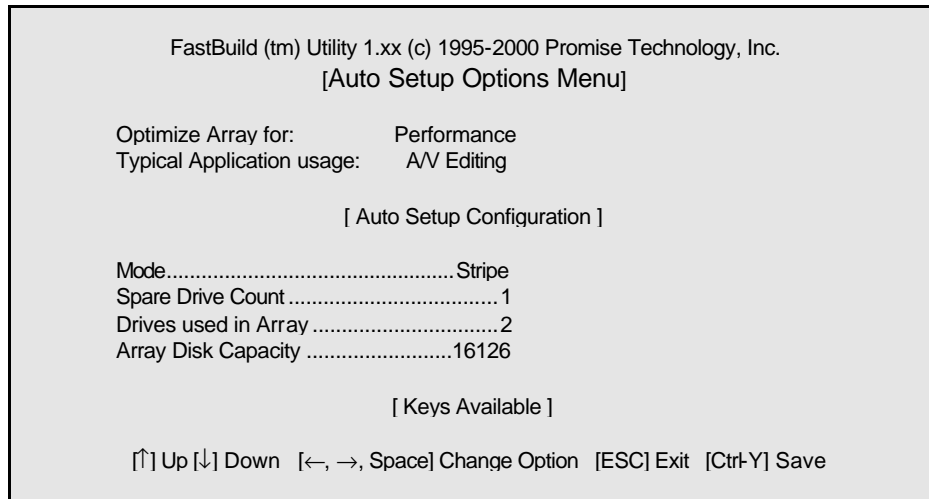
FastBuild (tm) Utility 1.xx (c) 1995-2000 Promise Technology, Inc.
[Auto Setup Options Menu]

Optimize Array for: Performance
Typical Application usage: A/V Editing

[ Auto Setup Configuration ]

Mode.............................................Stripe
Spare Drive Count ...................................1
Drives used in Array ...............................2
Array Disk Capacity .........................16126

[ Keys Available ]

[↑] Up [↓] Down [←, →, Space] Change Option [ESC] Exit [Ctrl-Y] Save